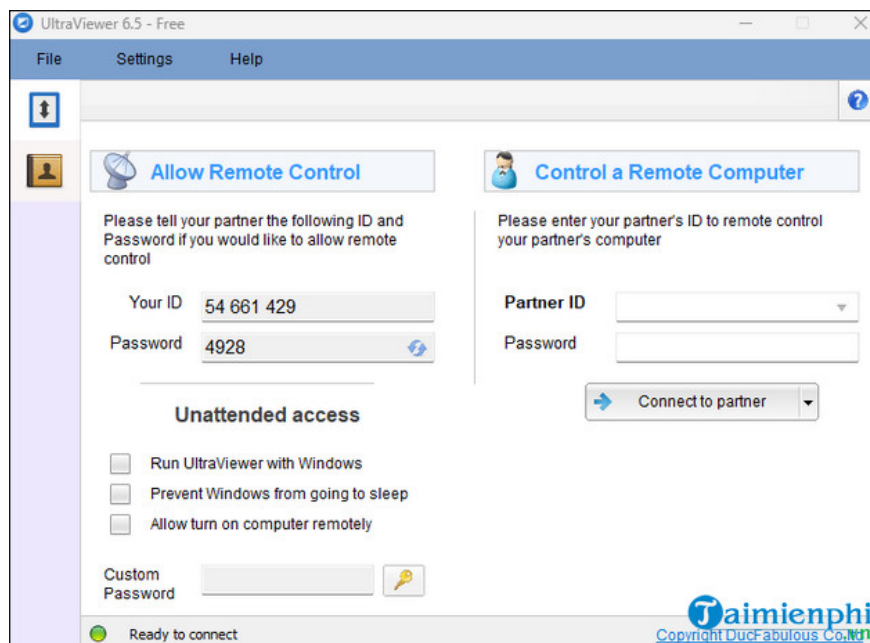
UltraViewer 6.5 - Free

File Settings Help

Allow Remote Control

Please tell your partner the following ID and Password if you would like to allow remote control

Your ID 54 661 429

Password 4928

Unattended access

Run UltraViewer with Windows

Prevent Windows from going to sleep

Allow turn on computer remotely

Custom Password

Control a Remote Computer

Please enter your partner's ID to remote control your partner's computer

Partner ID

Password

Connect to partner

Ready to connect

Copyright DucFabulous Co.,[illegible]

Taimienphi